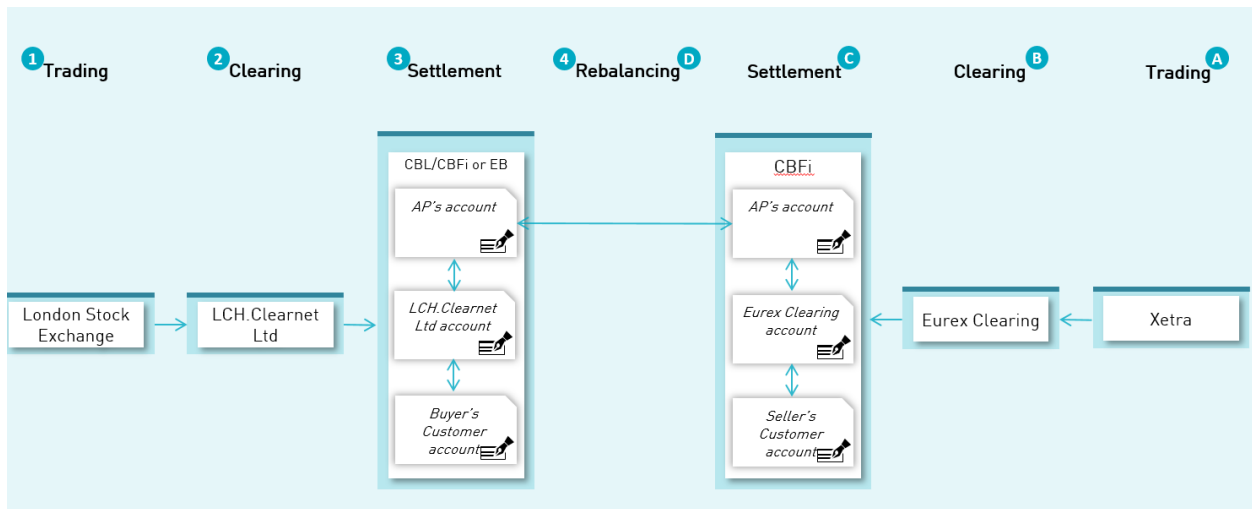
1 Trading

2 Clearing

3 Settlement

4 Rebalancing D

Settlement C

Clearing B

Trading A

London Stock Exchange

LCH.Clearnet Ltd

CBL/CBFi or EB

AP's account

LCH.Clearnet Ltd account

Buyer's Customer account

CBFi

AP's account

Eurex Clearing account

Seller's Customer account

Eurex Clearing

Xetra